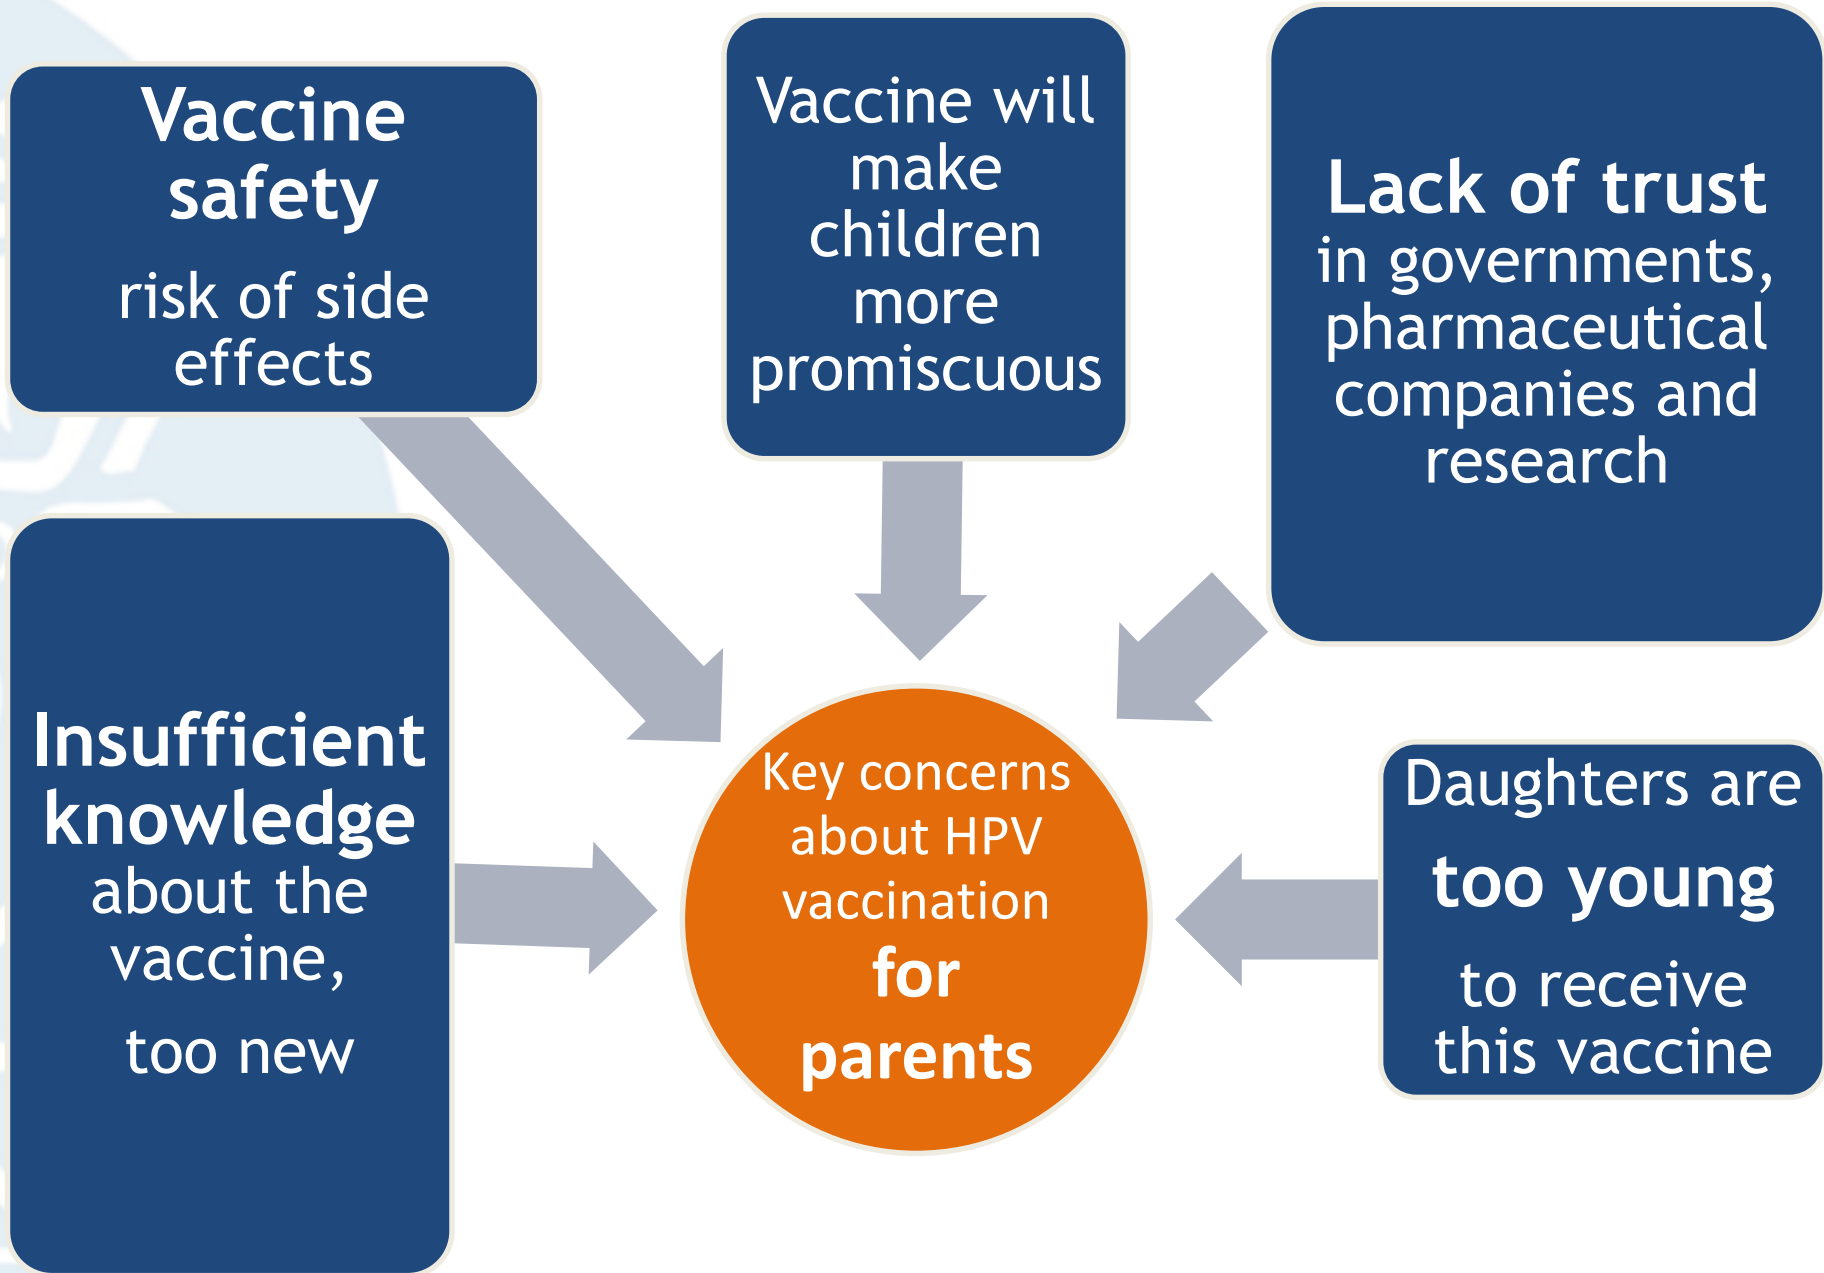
Vaccine safety

risk of side effects

Vaccine will make children more promiscuous

Lack of trust in governments, pharmaceutical companies and research

Insufficient knowledge about the vaccine,

too new

Key concerns about HPV vaccination for parents

Daughters are too young to receive this vaccine